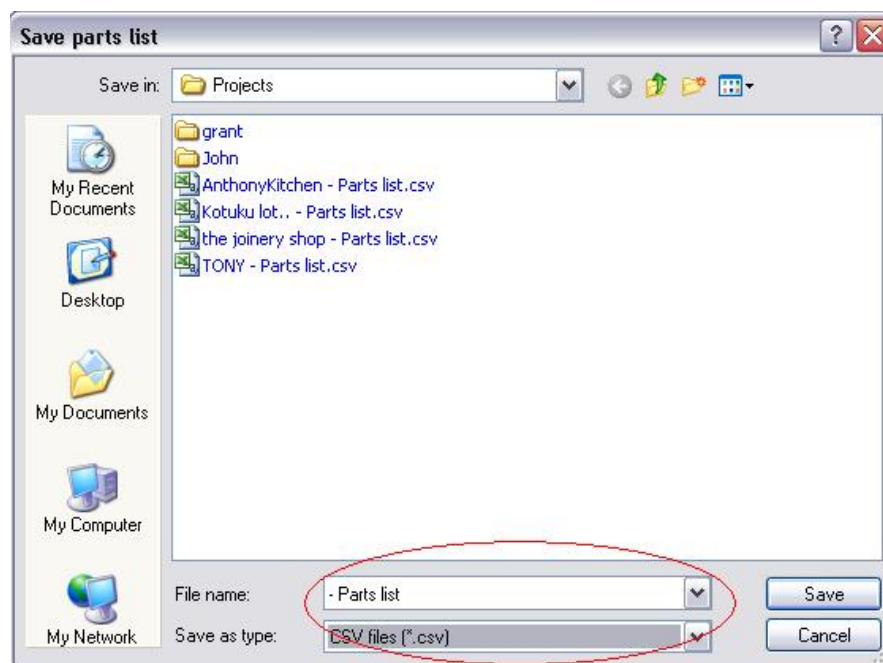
Save parts list

?

Save in: Projects

grant
John
AnthonyKitchen - Parts list.csv
Kotuku lot.. - Parts list.csv
the joinery shop - Parts list.csv
TONY - Parts list.csv

My Recent Documents

Desktop

My Documents

My Computer

My Network

File name: - Parts list

Save as type: CSV files (*.csv)

Save

Cancel